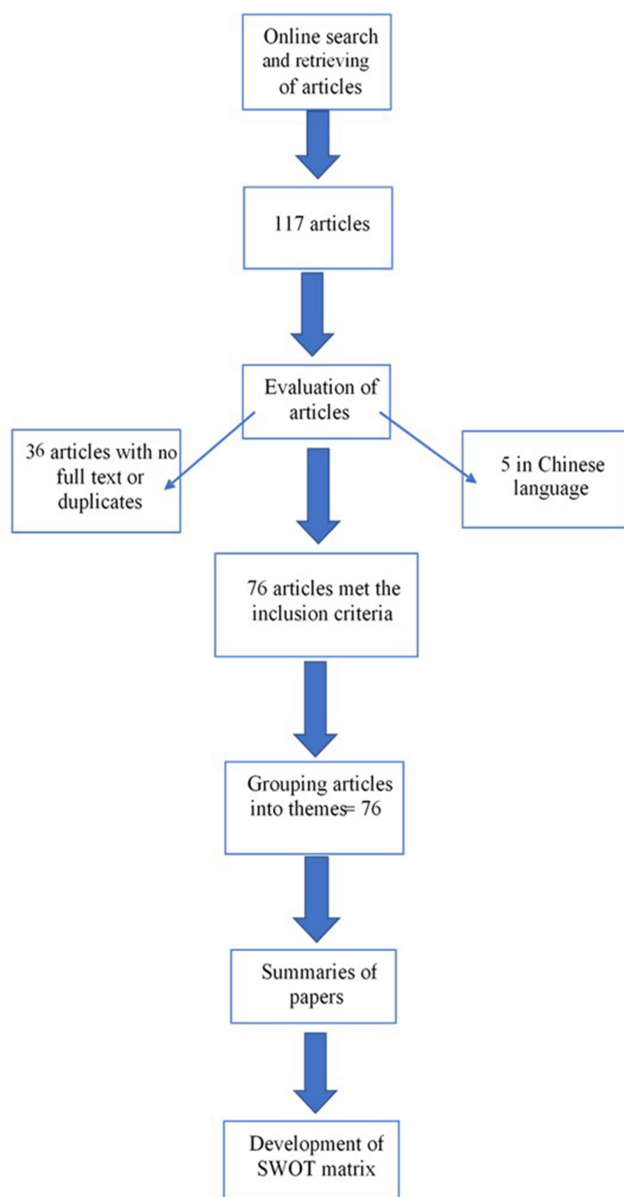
Online search and retrieving of articles

117 articles

Evaluation of articles

36 articles with no full text or duplicates

5 in Chinese language

76 articles met the inclusion criteria

Grouping articles into themes= 76

Summaries of papers

Development of SWOT matrix